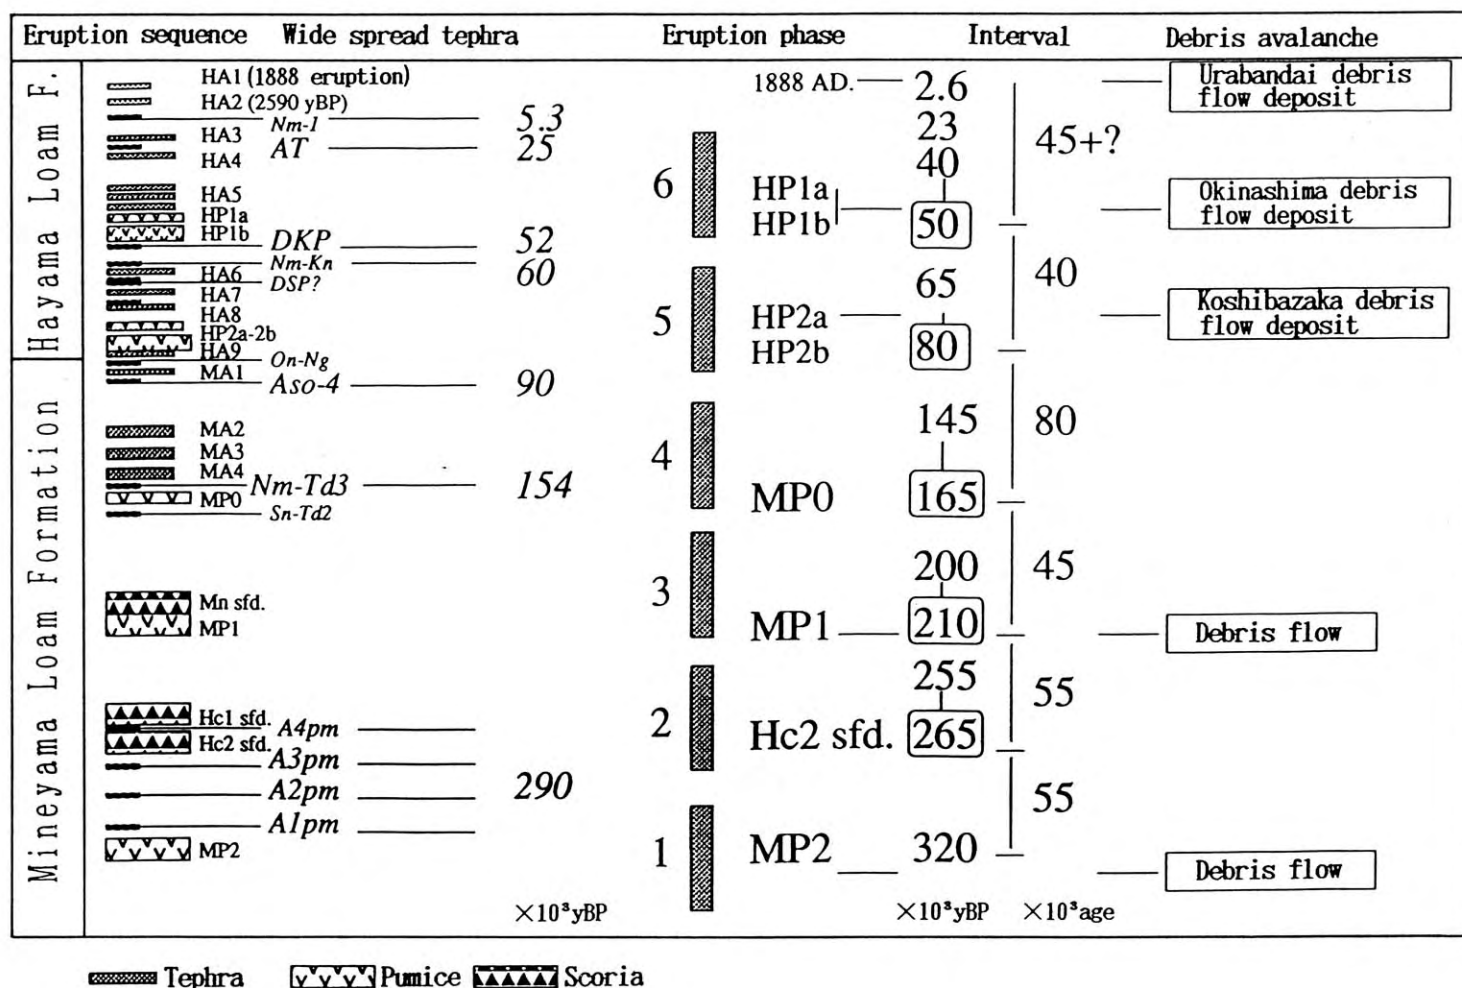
Eruption sequence Wide spread tephra Eruption phase Interval Debris avalanche

Hayama Loam F.

HA1 (1888 eruption)
HA2 (2590 yBP)
Nm-1 5.3
HA3
AT 25
HA4
HA5
HP1a
HP1b
DKP 52
Nm-Kn
HA6 60
DSP?
HA7
HA8
HP2a-2b
HA9
On-Ng
MA1
Aso-4 90

Mineyama Loam Formation

MA2
MA3
MA4
Nm-Td3 154
MP0
Sn-Td2
Mn sfd.
MP1
Hc1 sfd.
A4pm
Hc2 sfd.
A3pm
A2pm 290
A1pm
MP2

$\times10^3$yBP

6 HP1a HP1b
5 HP2a HP2b
4 MP0
3 MP1
2 Hc2 sfd.
1 MP2

1888 AD. 2.6
23
40
50
65
80
145
165
200
210
255
265
320

$\times10^3$yBP

45+?
40
80
45
55
55

$\times10^3$age

Urabandai debris flow deposit
Okinashima debris flow deposit
Koshibazaka debris flow deposit
Debris flow
Debris flow

Tephra Pumice Scoria